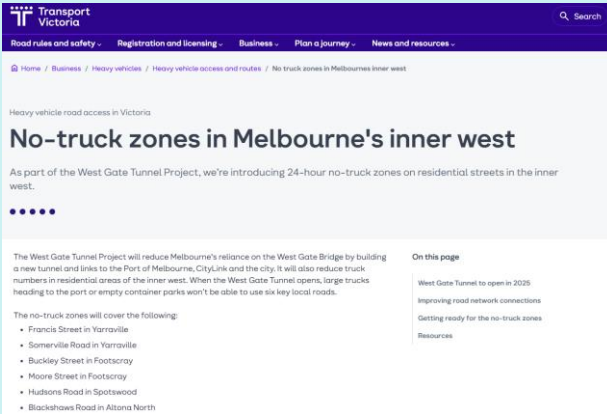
Transport Victoria

Search

Road rules and safety Registration and licensing Business Plan a journey News and resources

Home / Business / Heavy vehicles / Heavy vehicle access and routes / No truck zones in Melbourne's inner west

Heavy vehicle road access in Victoria

No-truck zones in Melbourne's inner west

As part of the West Gate Tunnel Project, we're introducing 24-hour no-truck zones on residential streets in the inner west.

The West Gate Tunnel Project will reduce Melbourne's reliance on the West Gate Bridge by building a new tunnel and links to the Port of Melbourne, CityLink and the city. It will also reduce truck numbers in residential areas of the inner west. When the West Gate Tunnel opens, large trucks heading to the port or empty container parks won't be able to use six key local roads.

The no-truck zones will cover the following:

- Francis Street in Yarraville
- Somerville Road in Yarraville
- Buckley Street in Footscray
- Moore Street in Footscray
- Hudsons Road in Spotswood
- Blackshaws Road in Altona North

On this page

West Gate Tunnel to open in 2025

Improving road network connections

Getting ready for the no-truck zones

Resources